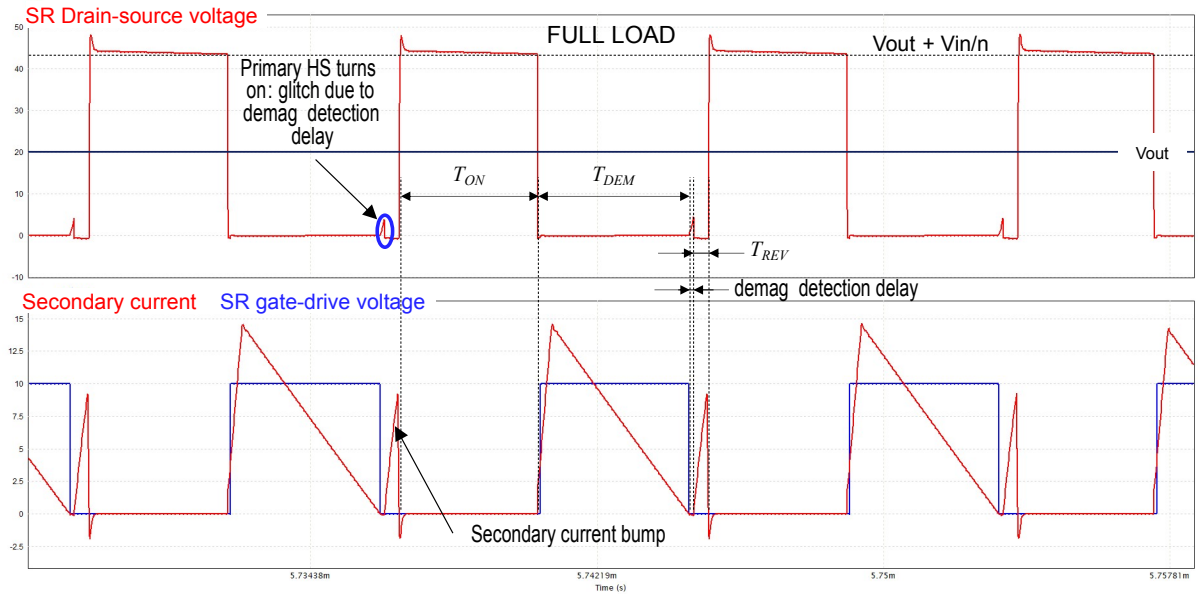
SR Drain-source voltage

FULL LOAD

Vout + Vin/n

Primary HS turns on: glitch due to demag detection delay

Vout

$T_{ON}$

$T_{DEM}$

$T_{REV}$

demag detection delay

50
40
30
20
10
0
-10

Secondary current SR gate-drive voltage

15
12.5
10
7.5
5
2.5
0
-2.5

Secondary current bump

5.73438m
5.74219m
5.75m
5.75781m
Time (s)